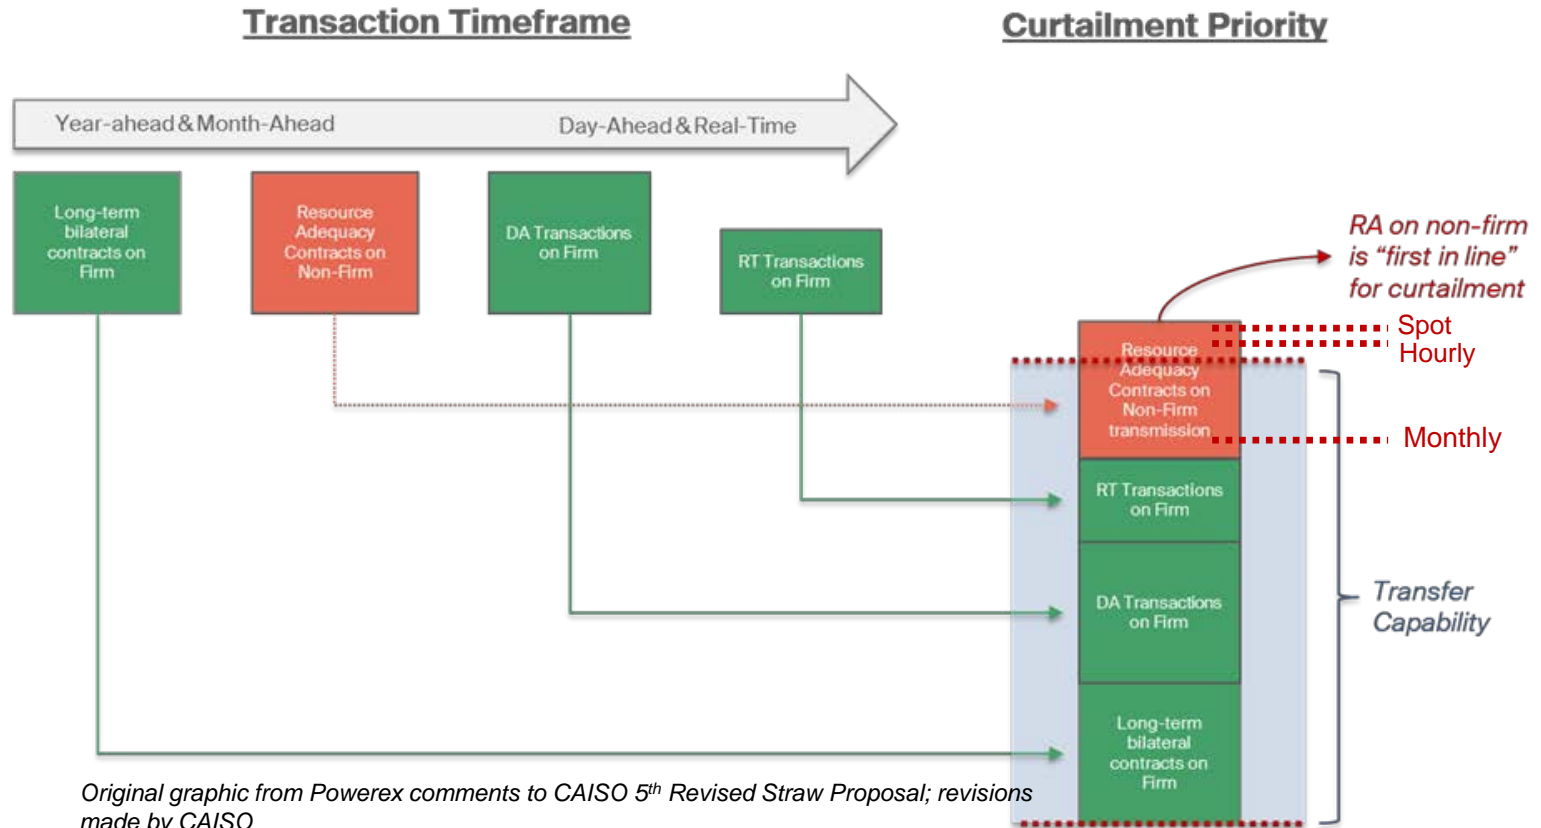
Transaction Timeframe

Curtailment Priority

Year-ahead & Month-Ahead

Day-Ahead & Real-Time

Long-term bilateral contracts on Firm

Resource Adequacy Contracts on Non-Firm

DA Transactions on Firm

RT Transactions on Firm

RA on non-firm is "first in line" for curtailment

Resource Adequacy Contracts on Non-Firm transmission

Spot

Hourly

Monthly

RT Transactions on Firm

DA Transactions on Firm

Transfer Capability

Long-term bilateral contracts on Firm

Original graphic from Powerex comments to CAISO $5^{th}$ Revised Straw Proposal; revisions made by CAISO